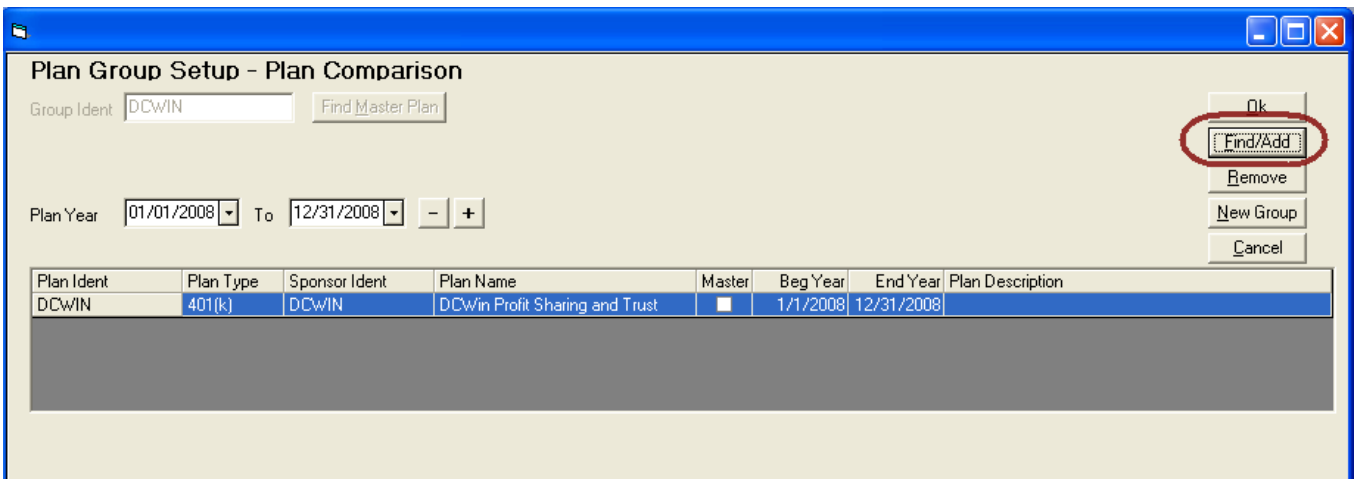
Plan Group Setup - Plan Comparison

Group Ident DCWIN Find Master Plan

Ok
Find/Add
Remove
New Group
Cancel

Plan Year 01/01/2008 To 12/31/2008 - +

| Plan Ident | Plan Type | Sponsor Ident | Plan Name | Master | Beg Year | End Year | Plan Description |
|---|---|---|---|---|---|---|---|
| DCWIN | 401(k) | DCWIN | DCWin Profit Sharing and Trust | | 1/1/2008 | 12/31/2008 | |